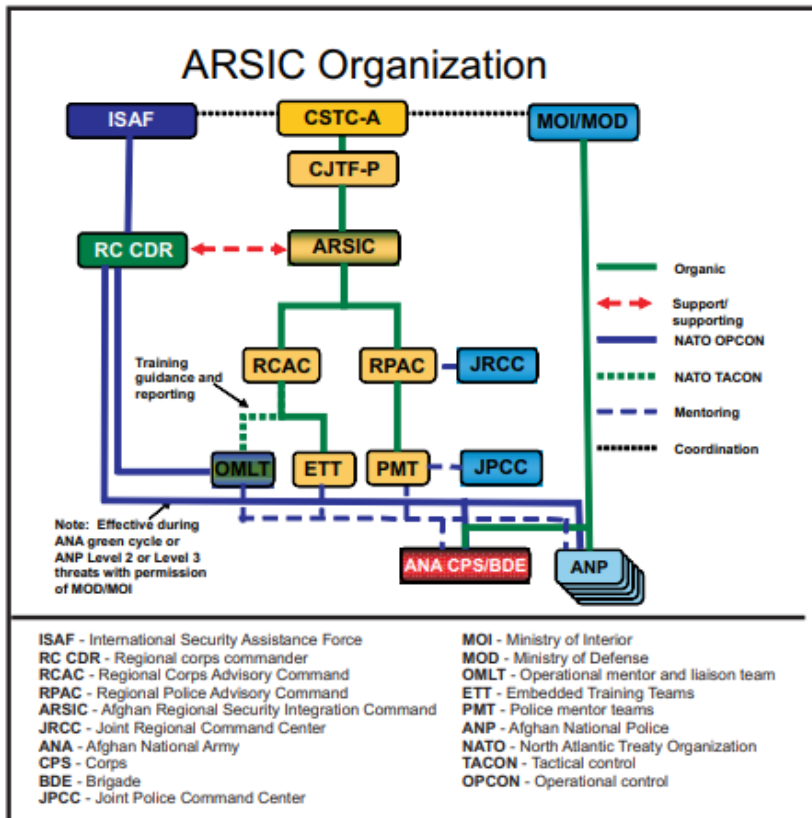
ARSIC Organization

ISAF

CSTC-A

MOI/MOD

CJTF-P

RC CDR

ARSIC

Organic

Support/ supporting

NATO OPCON

NATO TACON

Mentoring

Coordination

Training guidance and reporting

RCAC

RPAC

JRCC

OMLT

ETT

PMT

JPCC

Note: Effective during ANA green cycle or ANP Level 2 or Level 3 threats with permission of MOD/MOI

ANA CPS/BDE

ANP

ISAF - International Security Assistance Force
RC CDR - Regional corps commander
RCAC - Regional Corps Advisory Command
RPAC - Regional Police Advisory Command
ARSIC - Afghan Regional Security Integration Command
JRCC - Joint Regional Command Center
ANA - Afghan National Army
CPS - Corps
BDE - Brigade
JPCC - Joint Police Command Center

MOI - Ministry of Interior
MOD - Ministry of Defense
OMLT - Operational mentor and liaison team
ETT - Embedded Training Teams
PMT - Police mentor teams
ANP - Afghan National Police
NATO - North Atlantic Treaty Organization
TACON - Tactical control
OPCON - Operational control